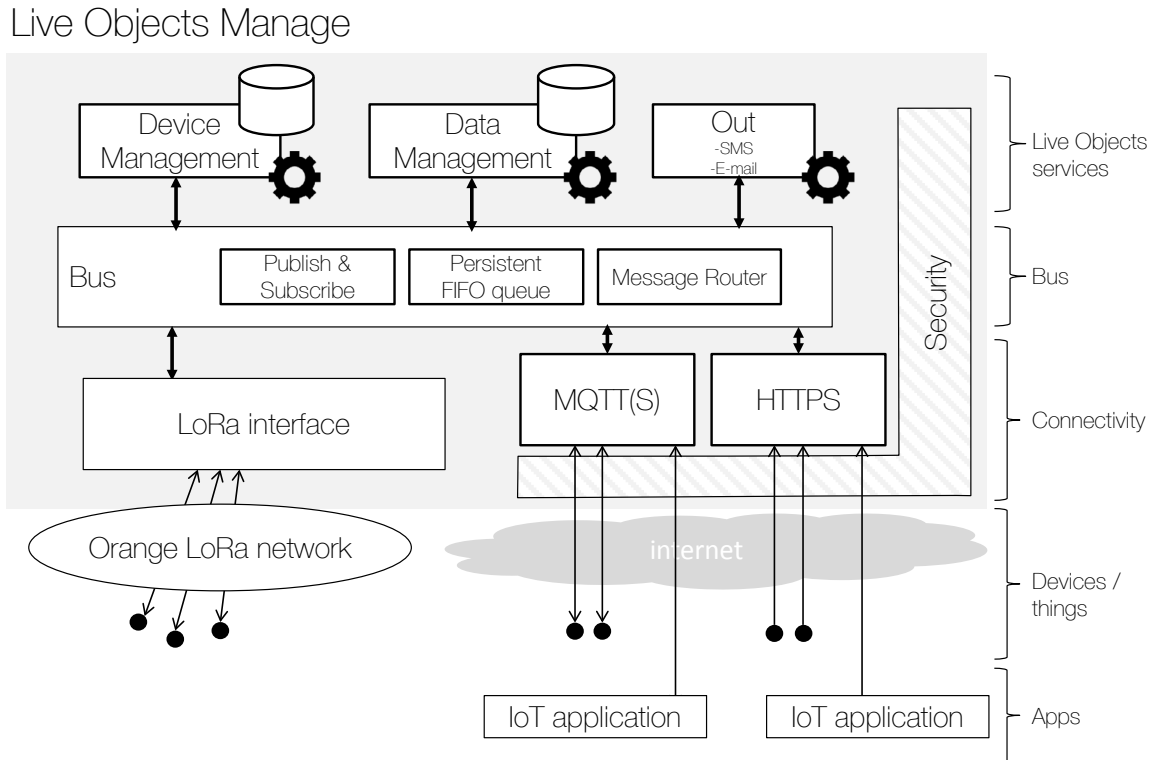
Live Objects Manage

Device Management

Data Management

Out
-SMS
-E-mail

Bus

Publish & Subscribe

Persistent FIFO queue

Message Router

Security

LoRa interface

MQTT(S)

HTTPS

Orange LoRa network

internet

IoT application

IoT application

Live Objects services

Bus

Connectivity

Devices / things

Apps